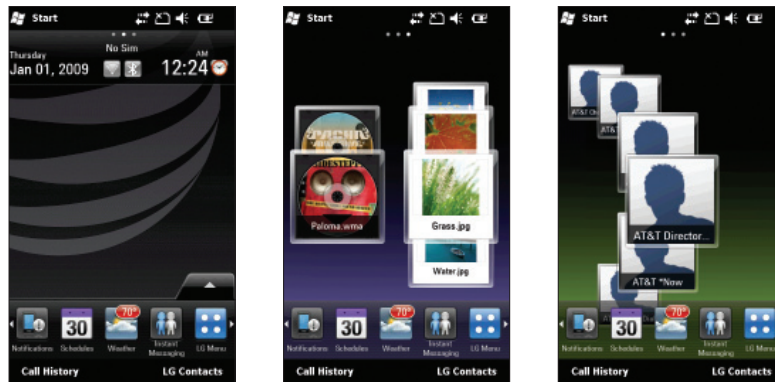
Start

Thursday
Jan 01, 2009

No Sim

AM
12:24

30
70°
Notifications Schedules Weather Instant Messaging LG Menu

Call History LG Contacts

Start

Paloma.wma

Grass.jpg

Water.jpg

30
70°
Notifications Schedules Weather Instant Messaging LG Menu

Call History LG Contacts

Start

AT&T Ci

AT&T

AT&T Director...

AT&T *Now

30
70°
Notifications Schedules Weather Instant Messaging LG Menu

Call History LG Contacts